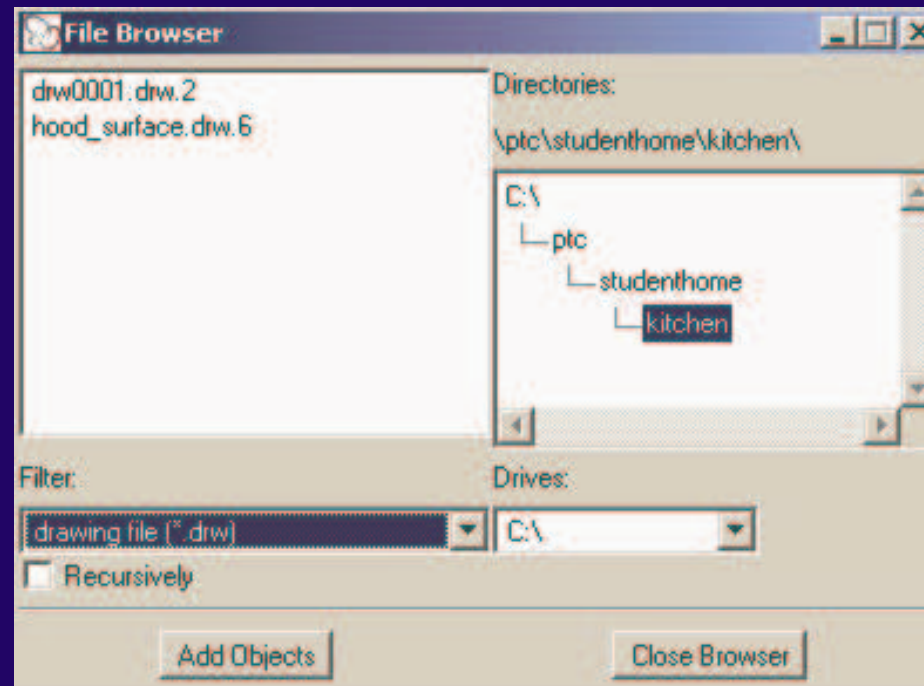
File Browser

drw0001.drw.2
hood_surface.drw.6

Directories:

\ptc\studenthome\kitchen\

C:\
ptc
studenthome
kitchen

Filter:

drawing file (*.drw)

Recursively

Drives:

C:\

Add Objects

Close Browser